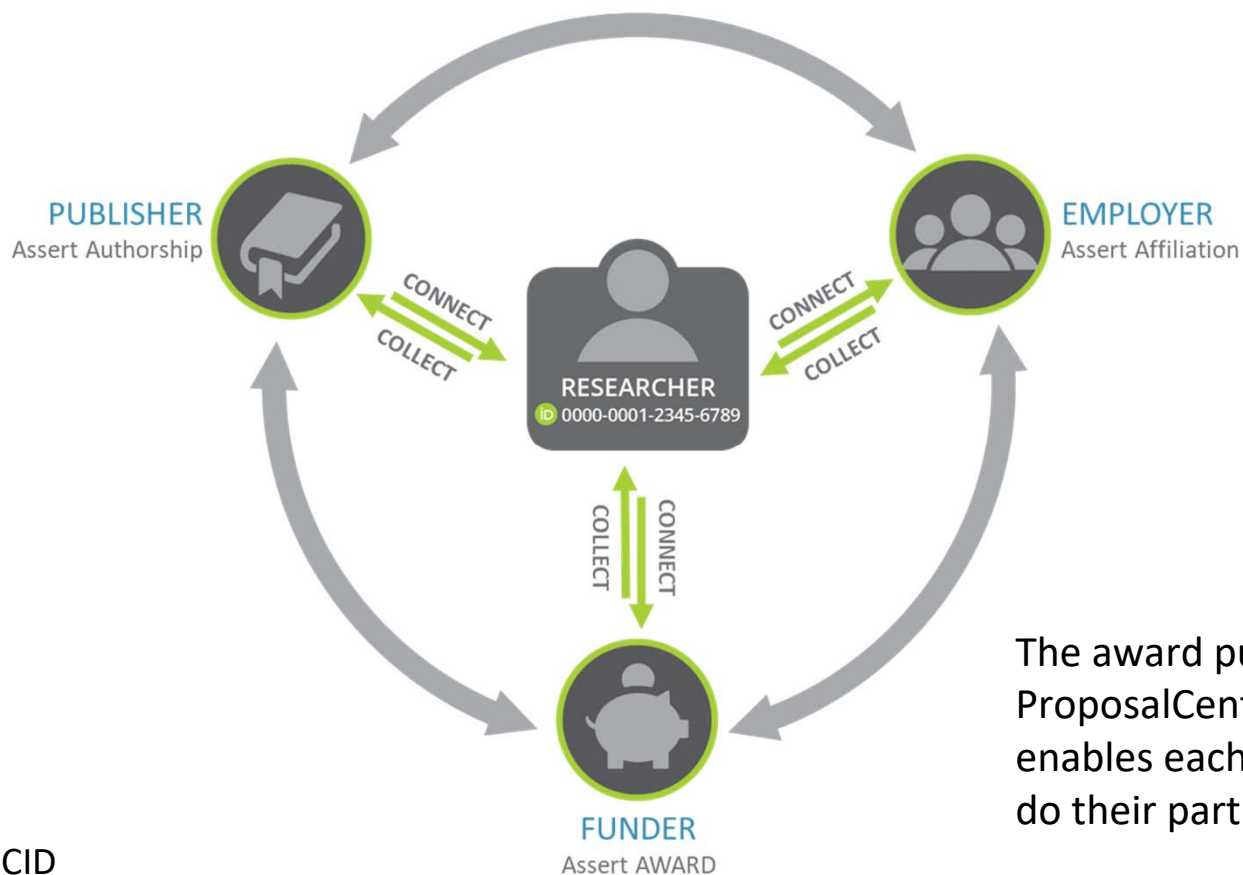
PUBLISHER
Assert Authorship

EMPLOYER
Assert Affiliation

CONNECT
COLLECT

CONNECT
COLLECT

RESEARCHER
iD 0000-0001-2345-6789

COLLECT
CONNECT

FUNDER
Assert AWARD

The award pu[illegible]
ProposalCent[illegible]
enables each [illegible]
do their part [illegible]

CID